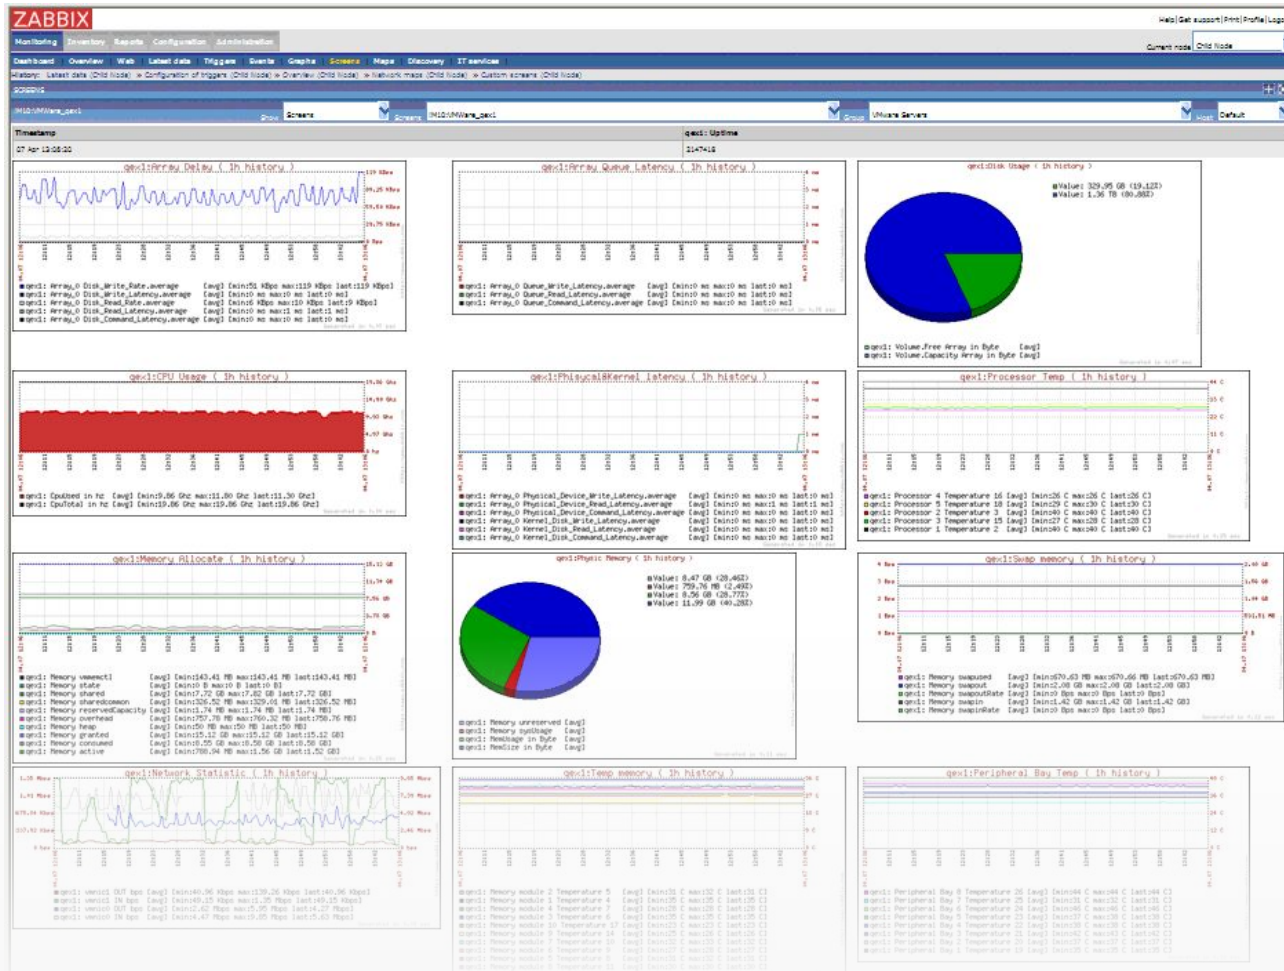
ZABBIX

Help | Get support | Print | Profile | Logout

Monitoring Inventory Reports Configuration Administration

Dashboard Overview Web Latest data Triggers Events Graphs Screens Maps Discovery IT services

Current node Chld Node

History: Latest data (Chld Node) » Configuration of triggers (Chld Node) » Overview (Chld Node) » Network maps (Chld Node) » Custom screens (Chld Node)

SCREENS

IM10:VMWare_qex1

Show Screens Screens IM10:VMWare_qex1 Group VMware Servers Host Default

| Timestamp | qex1: Uptime |
|---|---|
| 07 Apr 13:08:20 | 3147418 |

qex1:Array Delay ( 1h history )

119 KBps
89.25 KBps
59.50 KBps
29.75 KBps
0 Bps

qex1: Array_0 Disk_Write_Rate.average [avg] [min:51 KBps max:119 KBps last:119 KBps]
qex1: Array_0 Disk_Write_Latency.average [avg] [min:0 ms max:0 ms last:0 ms]
qex1: Array_0 Disk_Read_Rate.average [avg] [min:6 KBps max:10 KBps last:9 KBps]
qex1: Array_0 Disk_Read_Latency.average [avg] [min:0 ms max:1 ms last:1 ms]
qex1: Array_0 Disk_Command_Latency.average [avg] [min:0 ms max:0 ms last:0 ms]

qex1:Array Queue Latency ( 1h history )

4 ms
3 ms
2 ms
1 ms
0 ms

qex1: Array_0 Queue_Write_Latency.average [avg] [min:0 ms max:0 ms last:0 ms]
qex1: Array_0 Queue_Read_Latency.average [avg] [min:0 ms max:0 ms last:0 ms]
qex1: Array_0 Queue_Command_Latency.average [avg] [min:0 ms max:0 ms last:0 ms]

qex1:Disk Usage ( 1h history )

Value: 329.95 GB (19.12%)
Value: 1.36 TB (80.88%)

qex1: Volume.Free Array in Byte [avg]
qex1: Volume.Capacity Array in Byte [avg]

qex1:CPU Usage ( 1h history )

19.86 Ghz
14.89 Ghz
9.93 Ghz
4.97 Ghz
0 hz

qex1: CpuUsed in hz [avg] [min:9.86 Ghz max:11.80 Ghz last:11.30 Ghz]
qex1: CpuTotal in hz [avg] [min:19.86 Ghz max:19.86 Ghz last:19.86 Ghz]

qex1:Phisycal&Kernel latency ( 1h history )

4 ms
3 ms
2 ms
1 ms
0 ms

qex1: Array_0 Physical_Device_Write_Latency.average [avg] [min:0 ms max:0 ms last:0 ms]
qex1: Array_0 Physical_Device_Read_Latency.average [avg] [min:0 ms max:1 ms last:1 ms]
qex1: Array_0 Physical_Device_Command_Latency.average [avg] [min:0 ms max:0 ms last:0 ms]
qex1: Array_0 Kernel_Disk_Write_Latency.average [avg] [min:0 ms max:0 ms last:0 ms]
qex1: Array_0 Kernel_Disk_Read_Latency.average [avg] [min:0 ms max:0 ms last:0 ms]
qex1: Array_0 Kernel_Disk_Command_Latency.average [avg] [min:0 ms max:0 ms last:0 ms]

qex1:Processor Temp ( 1h history )

44 C
33 C
22 C
11 C
0 C

qex1: Processor 4 Temperature 16 [avg] [min:26 C max:26 C last:26 C]
qex1: Processor 5 Temperature 18 [avg] [min:29 C max:30 C last:30 C]
qex1: Processor 2 Temperature 3 [avg] [min:40 C max:40 C last:40 C]
qex1: Processor 3 Temperature 15 [avg] [min:27 C max:28 C last:28 C]
qex1: Processor 1 Temperature 2 [avg] [min:40 C max:40 C last:40 C]

qex1:Memory Allocate ( 1h history )

15.11 GB
11.34 GB
7.56 GB
3.78 GB
0 B

qex1: Memory vmmemctl [avg] [min:143.41 MB max:143.41 MB last:143.41 MB]
qex1: Memory state [avg] [min:0 B max:0 B last:0 B]
qex1: Memory shared [avg] [min:7.72 GB max:7.82 GB last:7.72 GB]
qex1: Memory sharedcommon [avg] [min:326.52 MB max:329.01 MB last:326.52 MB]
qex1: Memory reservedCapacity [avg] [min:1.74 MB max:1.74 MB last:1.74 MB]
qex1: Memory overhead [avg] [min:757.78 MB max:760.32 MB last:758.76 MB]
qex1: Memory heap [avg] [min:50 MB max:50 MB last:50 MB]
qex1: Memory granted [avg] [min:15.12 GB max:15.12 GB last:15.12 GB]
qex1: Memory consumed [avg] [min:8.55 GB max:8.58 GB last:8.58 GB]
qex1: Memory active [avg] [min:788.94 MB max:1.56 GB last:1.52 GB]

qex1:Physic Memory ( 1h history )

Value: 8.47 GB (28.46%)
Value: 759.76 MB (2.49%)
Value: 8.56 GB (28.77%)
Value: 11.99 GB (40.28%)

qex1: Memory unreserved [avg]
qex1: Memory sysUsage [avg]
qex1: MemUsage in Byte [avg]
qex1: MemSize in Byte [avg]

qex1:Swap memory ( 1h history )

4 Bps
3 Bps
2 Bps
1 Bps
0 Bps

2.48 GB
1.86 GB
1.24 GB
631.91 MB

qex1: Memory swapused [avg] [min:670.63 MB max:670.66 MB last:670.63 MB]
qex1: Memory swapout [avg] [min:2.08 GB max:2.08 GB last:2.08 GB]
qex1: Memory swapoutRate [avg] [min:0 Bps max:0 Bps last:0 Bps]
qex1: Memory swapin [avg] [min:1.42 GB max:1.42 GB last:1.42 GB]
qex1: Memory swapinRate [avg] [min:0 Bps max:0 Bps last:0 Bps]

qex1:Network Statistic ( 1h history )

qex1: vmnic1 OUT bps [avg] [min:40.96 Kbps max:139.26 Kbps last:40.96 Kbps]
qex1: vmnic1 IN bps [avg] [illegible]
qex1: vmnic0 OUT bps [avg] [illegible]
qex1: vmnic0 IN bps [avg] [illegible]

qex1:Temp memory ( 1h history )

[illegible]

qex1:Peripheral Bay Temp ( 1h history )

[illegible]